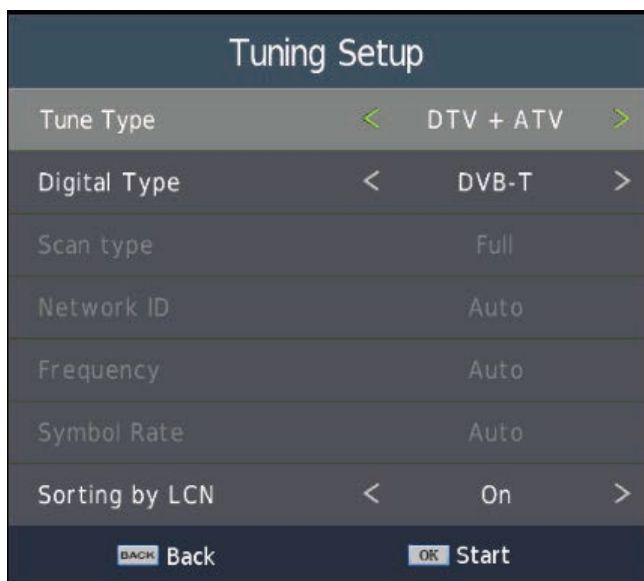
Tuning Setup

| | | | |
|---|---|---|---|
| Tune Type | < | DTV + ATV | > |
| Digital Type | < | DVB-T | > |
| Scan type | | Full | |
| Network ID | | Auto | |
| Frequency | | Auto | |
| Symbol Rate | | Auto | |
| Sorting by LCN | < | On | > |

BACK Back OK Start